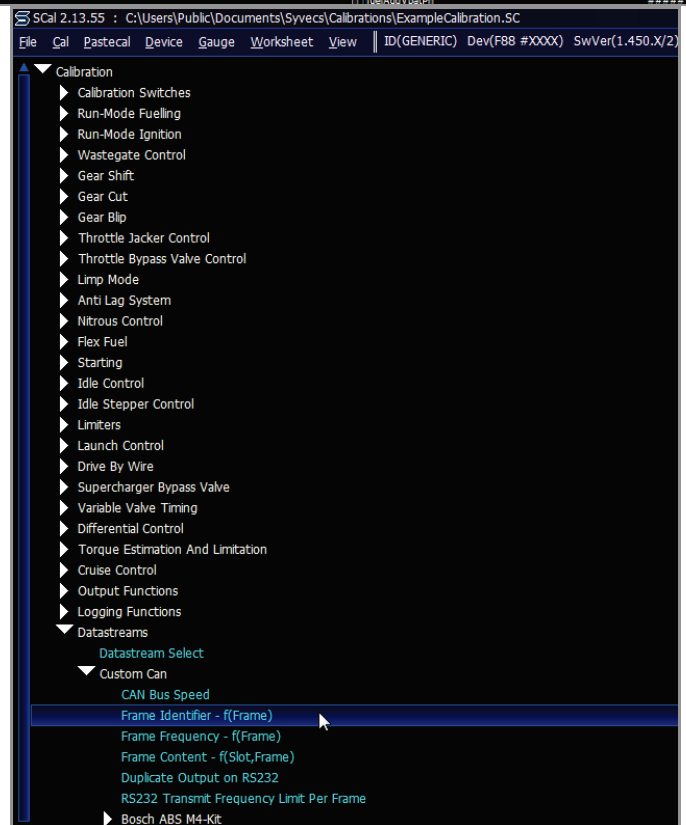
SCal 2.13.55 : C:\Users\Public\Documents\Syvecs\Calibrations\ExampleCalibration.SC

File Cal Pastecal Device Gauge Worksheet View ID(GENERIC) Dev(F88 #XXXX) SwVer(1.450.X/2)

Calibration
Calibration Switches
Run-Mode Fuelling
Run-Mode Ignition
Wastegate Control
Gear Shift
Gear Cut
Gear Blip
Throttle Jacker Control
Throttle Bypass Valve Control
Limp Mode
Anti Lag System
Nitrous Control
Flex Fuel
Starting
Idle Control
Idle Stepper Control
Limiters
Launch Control
Drive By Wire
Supercharger Bypass Valve
Variable Valve Timing
Differential Control
Torque Estimation And Limitation
Cruise Control
Output Functions
Logging Functions
Datastreams
Datastream Select
Custom Can
CAN Bus Speed
Frame Identifier - f(Frame)
Frame Frequency - f(Frame)
Frame Content - f(Slot,Frame)
Duplicate Output on RS232
RS232 Transmit Frequency Limit Per Frame
Bosch ABS M4-Kit